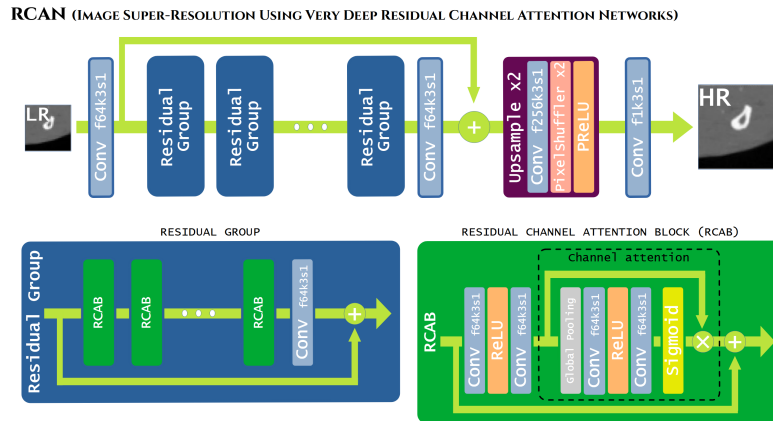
RCAN (Image Super-Resolution Using Very Deep Residual Channel attention Networks)

LR

Conv f64k3s1

Residual Group

Residual Group

Residual Group

Conv f64k3s1

+

Upsample x2

Conv f256k3s1

PixelShuffler x2

PReLU

Conv f1k3s1

HR

RESIDUAL GROUP

Residual Group

RCAB

RCAB

RCAB

Conv f64k3s1

+

RESIDUAL CHANNEL ATTENTION BLOCK (RCAB)

RCAB

Conv f64k3s1

ReLU

Conv f64k3s1

Channel attention

Global Pooling

Conv f64k3s1

ReLU

Conv f64k3s1

Sigmoid

×

+